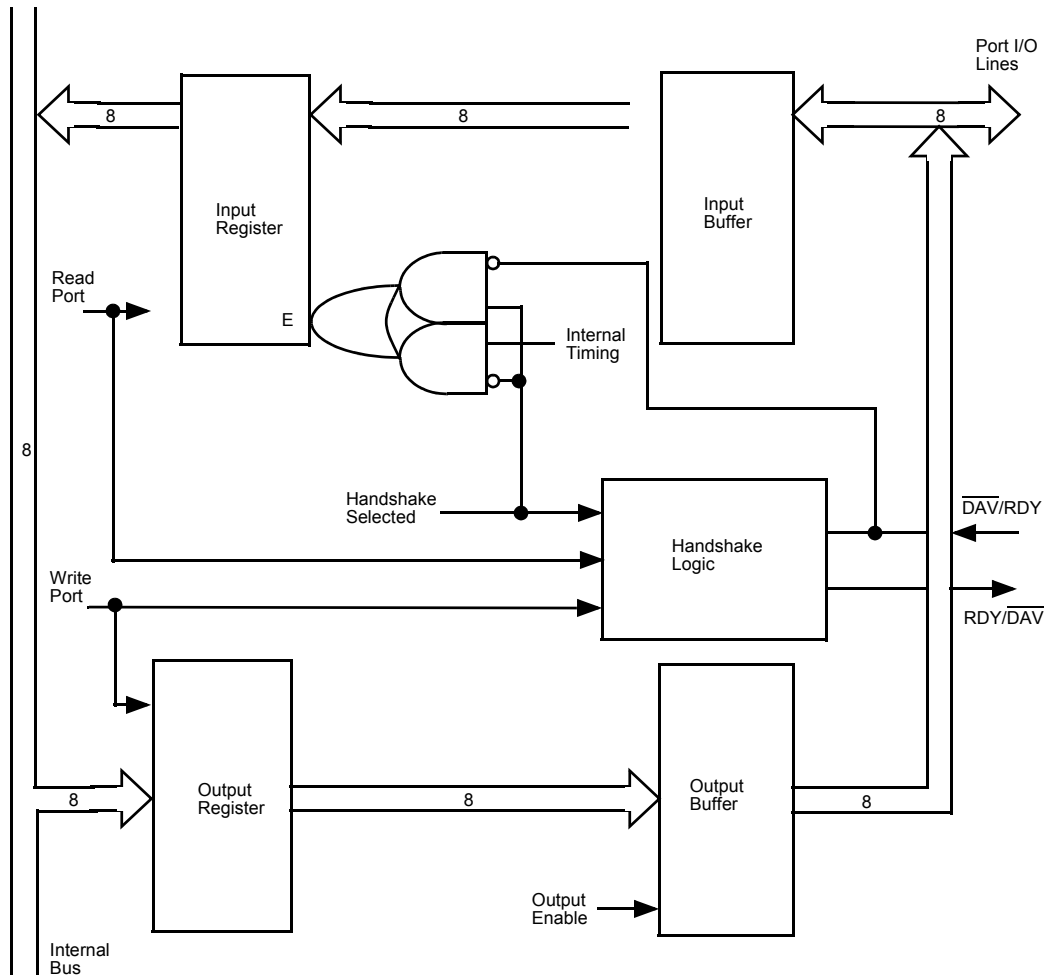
Port I/O Lines

8

8

8

Input Register

E

Input Buffer

Read Port

Internal Timing

8

Handshake Selected

Handshake Logic

$\overline{DAV}$/RDY

Write Port

RDY/$\overline{DAV}$

8

Output Register

8

Output Buffer

8

Output Enable

Internal Bus